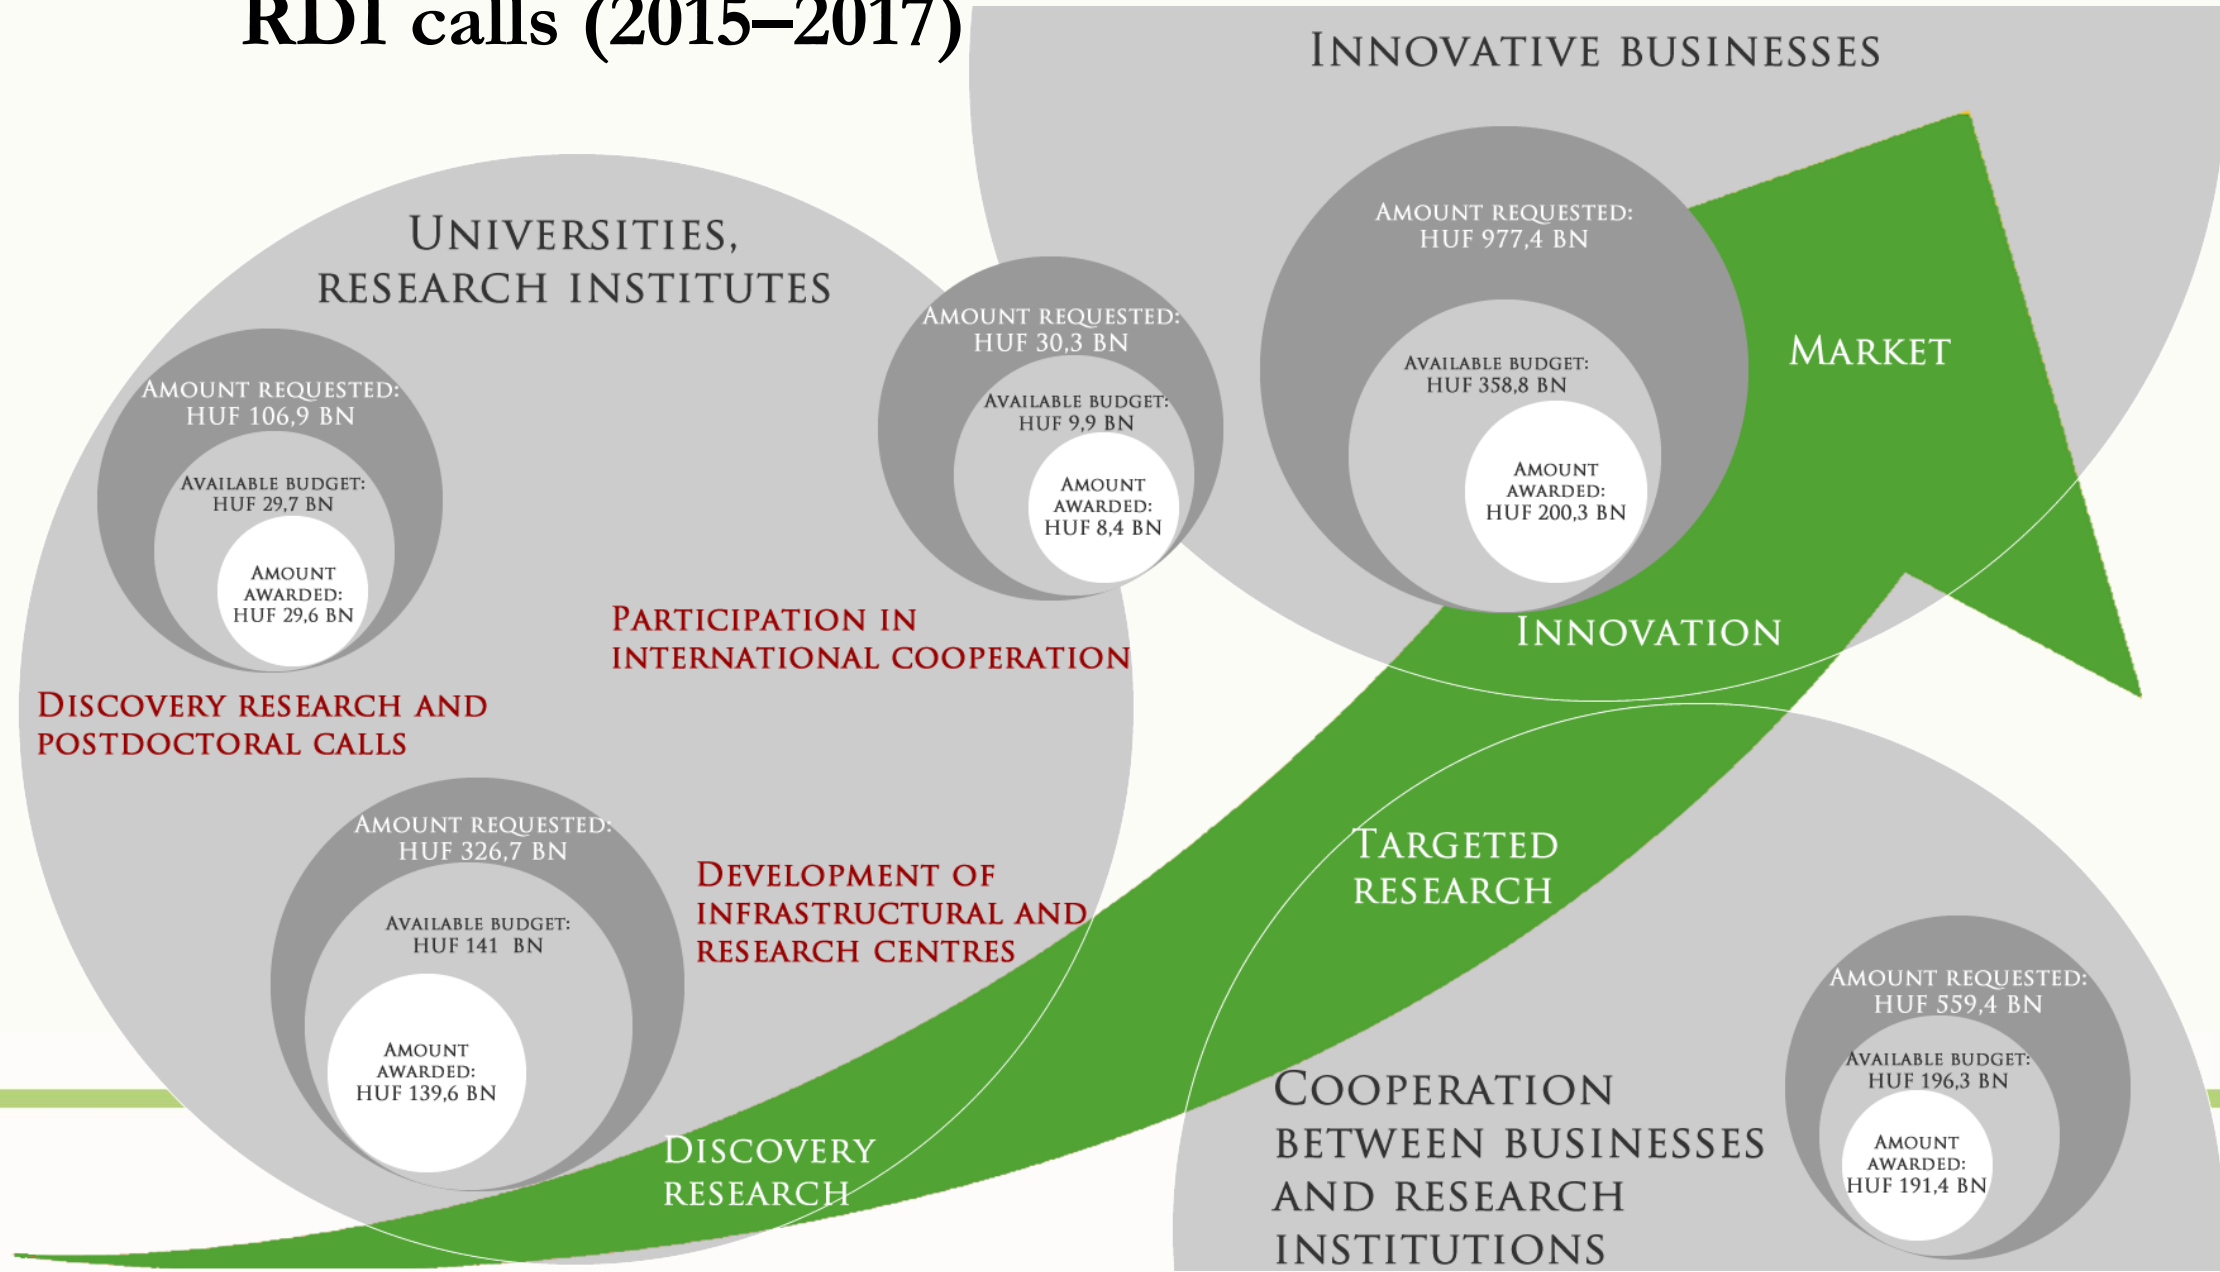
RDI calls (2015–2017)

INNOVATIVE BUSINESSES

UNIVERSITIES, RESEARCH INSTITUTES

AMOUNT REQUESTED: HUF 106,9 BN
AVAILABLE BUDGET: HUF 29,7 BN
AMOUNT AWARDED: HUF 29,6 BN

DISCOVERY RESEARCH AND POSTDOCTORAL CALLS

AMOUNT REQUESTED: HUF 30,3 BN
AVAILABLE BUDGET: HUF 9,9 BN
AMOUNT AWARDED: HUF 8,4 BN

PARTICIPATION IN INTERNATIONAL COOPERATION

AMOUNT REQUESTED: HUF 977,4 BN
AVAILABLE BUDGET: HUF 358,8 BN
AMOUNT AWARDED: HUF 200,3 BN

MARKET

INNOVATION

AMOUNT REQUESTED: HUF 326,7 BN
AVAILABLE BUDGET: HUF 141 BN
AMOUNT AWARDED: HUF 139,6 BN

DEVELOPMENT OF INFRASTRUCTURAL AND RESEARCH CENTRES

TARGETED RESEARCH

DISCOVERY RESEARCH

COOPERATION BETWEEN BUSINESSES AND RESEARCH INSTITUTIONS

AMOUNT REQUESTED: HUF 559,4 BN
AVAILABLE BUDGET: HUF 196,3 BN
AMOUNT AWARDED: HUF 191,4 BN